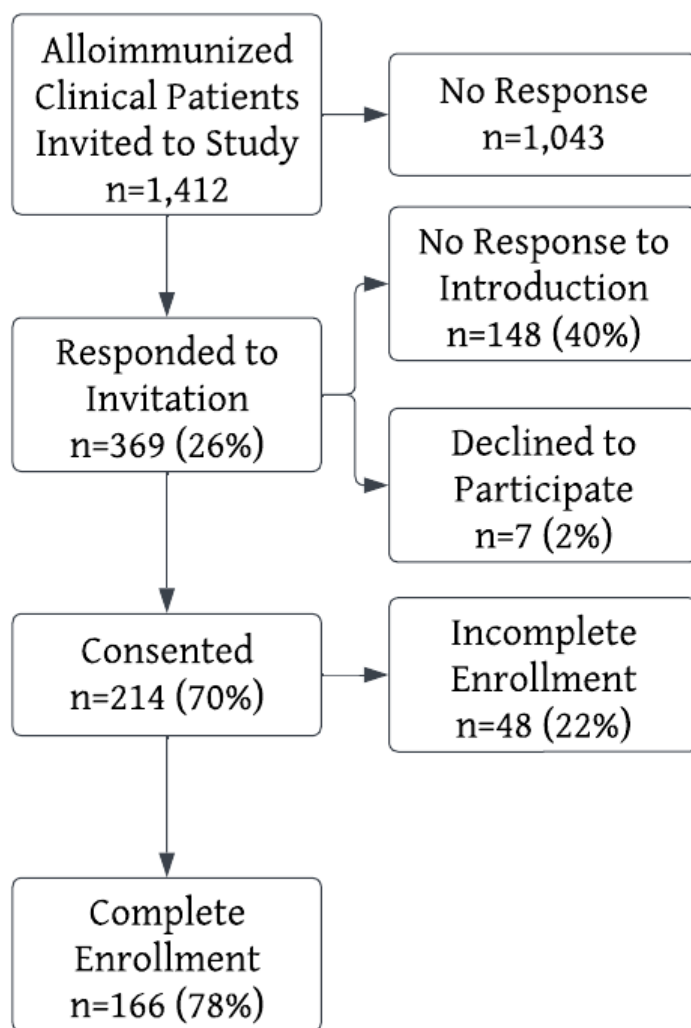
Alloimmunized Clinical Patients Invited to Study
n=1,412

No Response
n=1,043

Responded to Invitation
n=369 (26%)

No Response to Introduction
n=148 (40%)

Declined to Participate
n=7 (2%)

Consented
n=214 (70%)

Incomplete Enrollment
n=48 (22%)

Complete Enrollment
n=166 (78%)